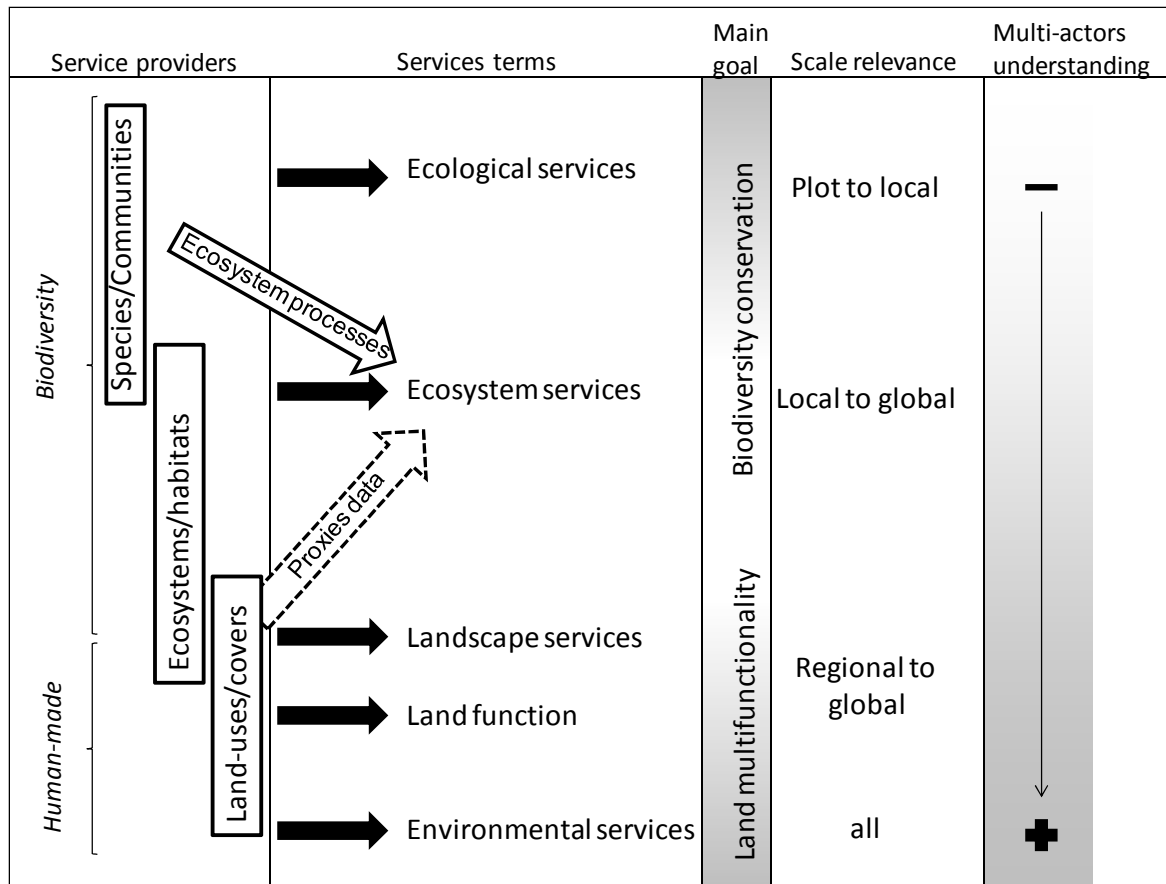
| Service providers | Services terms | Main goal | Scale relevance | Multi-actors understanding |
|---|---|---|---|---|
| Biodiversity: Species/Communities | Ecological services | Biodiversity conservation | Plot to local | − |
| Ecosystems/habitats | Ecosystem services | | Local to global | |
| Human-made: Land-uses/covers | Landscape services | Land multifunctionality | Regional to global | |
| | Land function | | | |
| | Environmental services | | all | + |

Ecosystem processes

Proxies data